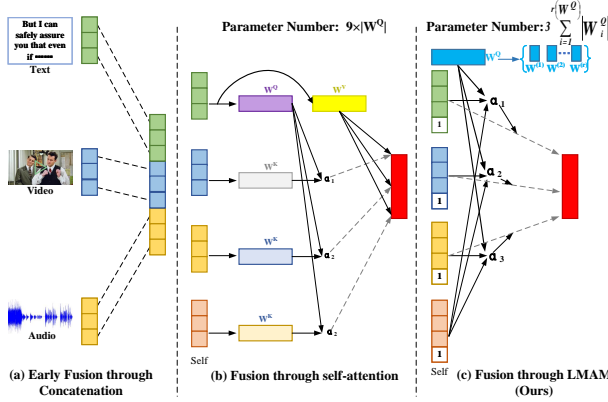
But I can safely assure you that even if ------

Text

Video

Audio

(a) Early Fusion through Concatenation

Parameter Number: $9\times|W^Q|$

Self

$W^Q$

$W^V$

$W^K$

$W^K$

$W^K$

$\alpha_1$

$\alpha_2$

$\alpha_2$

(b) Fusion through self-attention

Parameter Number: $3\sum_{i=1}^{r(W^Q)}|W_i^Q|$

$W^Q$

$W^{(1)}$ $W^{(2)}$ ..... $W^{(r)}$

$\alpha_1$

$\alpha_2$

$\alpha_3$

1

1

1

1

Self

(c) Fusion through LMAM (Ours)